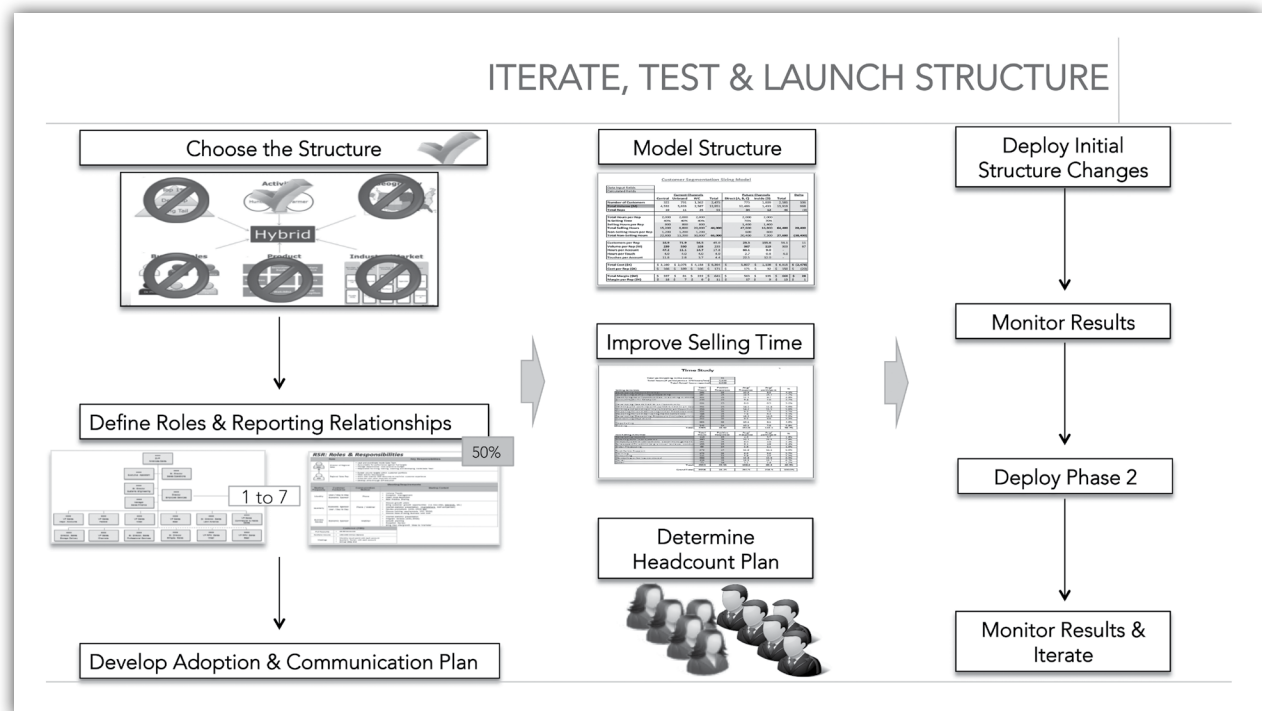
ITERATE, TEST & LAUNCH STRUCTURE

Choose the Structure

Activity

Hybrid

Product

Industry/Market

Define Roles & Reporting Relationships

1 to 7

RSR: Roles & Responsibilities

50%

Develop Adoption & Communication Plan

Model Structure

Customer Segmentation Sizing Model

Improve Selling Time

Time Study

Determine Headcount Plan

Deploy Initial Structure Changes

Monitor Results

Deploy Phase 2

Monitor Results & Iterate